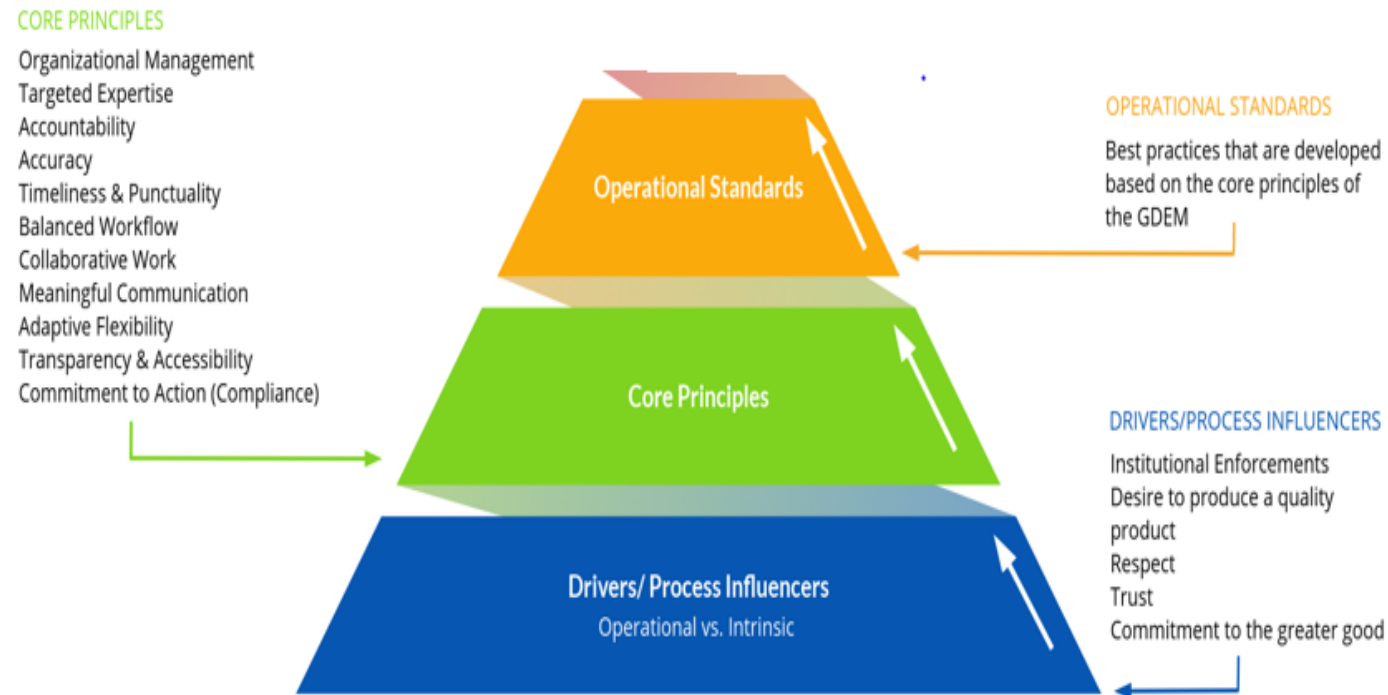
CORE PRINCIPLES
Organizational Management
Targeted Expertise
Accountability
Accuracy
Timeliness & Punctuality
Balanced Workflow
Collaborative Work
Meaningful Communication
Adaptive Flexibility
Transparency & Accessibility
Commitment to Action (Compliance)

Operational Standards

Core Principles

Drivers/ Process Influencers
Operational vs. Intrinsic

OPERATIONAL STANDARDS
Best practices that are developed based on the core principles of the GDEM

DRIVERS/PROCESS INFLUENCERS
Institutional Enforcements
Desire to produce a quality product
Respect
Trust
Commitment to the greater good